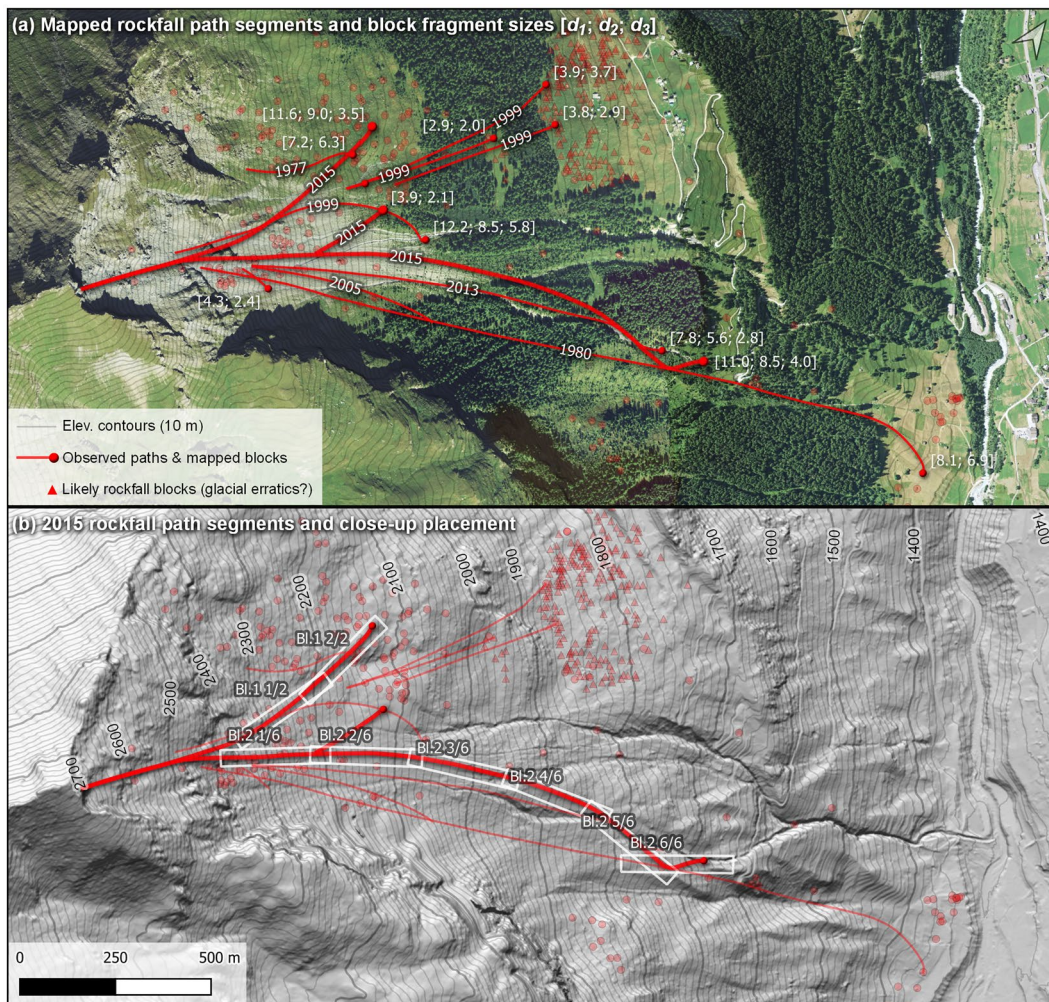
(a) Mapped rockfall path segments and block fragment sizes [$d_1$; $d_2$; $d_3$]

[3.9; 3.7]
[11.6; 9.0; 3.5]
[2.9; 2.0]
1999
[3.8; 2.9]
[7.2; 6.3]
1999
1977
2015
1999
1999
[3.9; 2.1]
2015
[12.2; 8.5; 5.8]
2015
2005
2013
[4.3; 2.4]
[7.8; 5.6; 2.8]
1980
[11.0; 8.5; 4.0]
[8.1; 6.9]

Elev. contours (10 m)
Observed paths & mapped blocks
Likely rockfall blocks (glacial erratics?)

(b) 2015 rockfall path segments and close-up placement

1400
1500
1600
1700
1800
1900
2000
2100
2200
2300
2400
2500
2600
2700

Bl.1 2/2
Bl.1 1/2
Bl.2 1/6
Bl.2 2/6
Bl.2 3/6
Bl.2 4/6
Bl.2 5/6
Bl.2 6/6

0
250
500 m